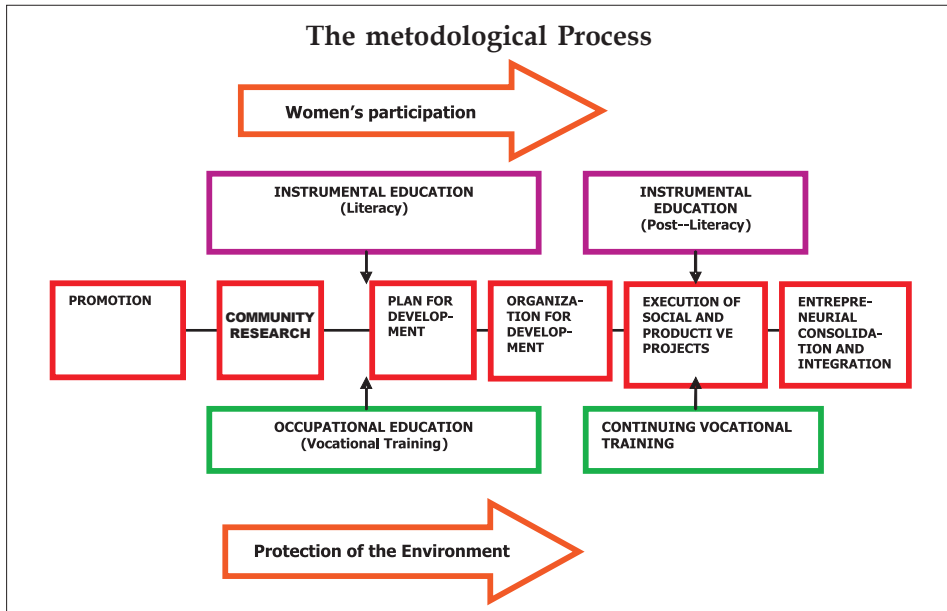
The metodological Process

Women's participation

INSTRUMENTAL EDUCATION (Literacy)

INSTRUMENTAL EDUCATION (Post--Literacy)

PROMOTION

COMMUNITY RESEARCH

PLAN FOR DEVELOPMENT

ORGANIZATION FOR DEVELOPMENT

EXECUTION OF SOCIAL AND PRODUCTI VE PROJECTS

ENTREPRENEURIAL CONSOLIDATION AND INTEGRATION

OCCUPATIONAL EDUCATION (Vocational Training)

CONTINUING VOCATIONAL TRAINING

Protection of the Environment